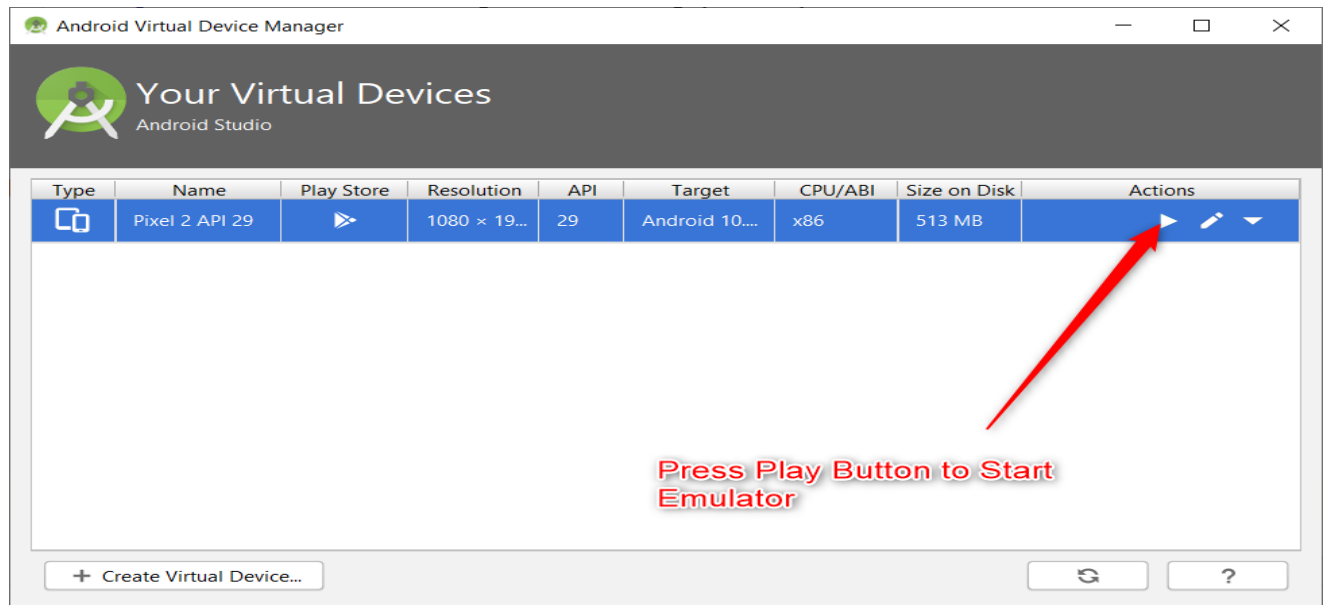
Android Virtual Device Manager

Your Virtual Devices
Android Studio

| Type | Name | Play Store | Resolution | API | Target | CPU/ABI | Size on Disk | Actions |
|---|---|---|---|---|---|---|---|---|
| | Pixel 2 API 29 | | 1080 × 19... | 29 | Android 10.... | x86 | 513 MB | |

Press Play Button to Start Emulator

+ Create Virtual Device...

?